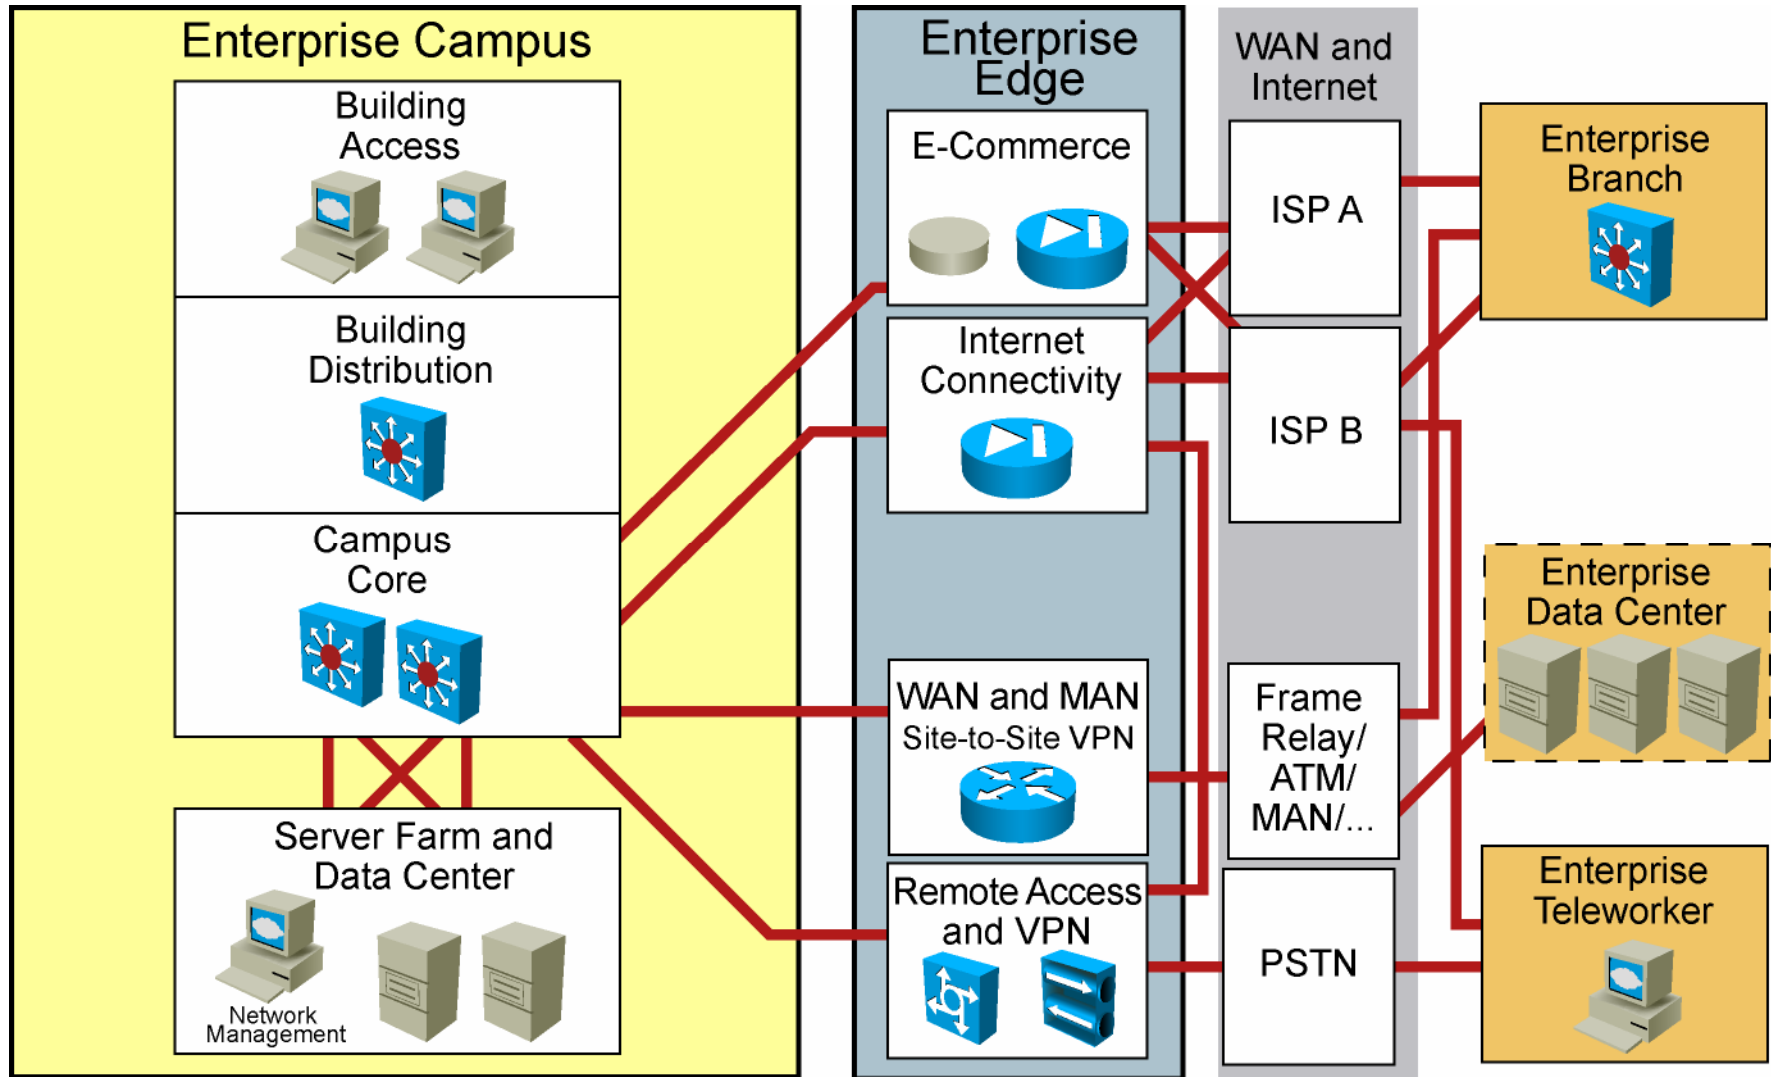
Enterprise Campus

Building Access

Building Distribution

Campus Core

Server Farm and Data Center

Network Management

Enterprise Edge

E-Commerce

Internet Connectivity

WAN and MAN Site-to-Site VPN

Remote Access and VPN

WAN and Internet

ISP A

ISP B

Frame Relay/ ATM/ MAN/...

PSTN

Enterprise Branch

Enterprise Data Center

Enterprise Teleworker